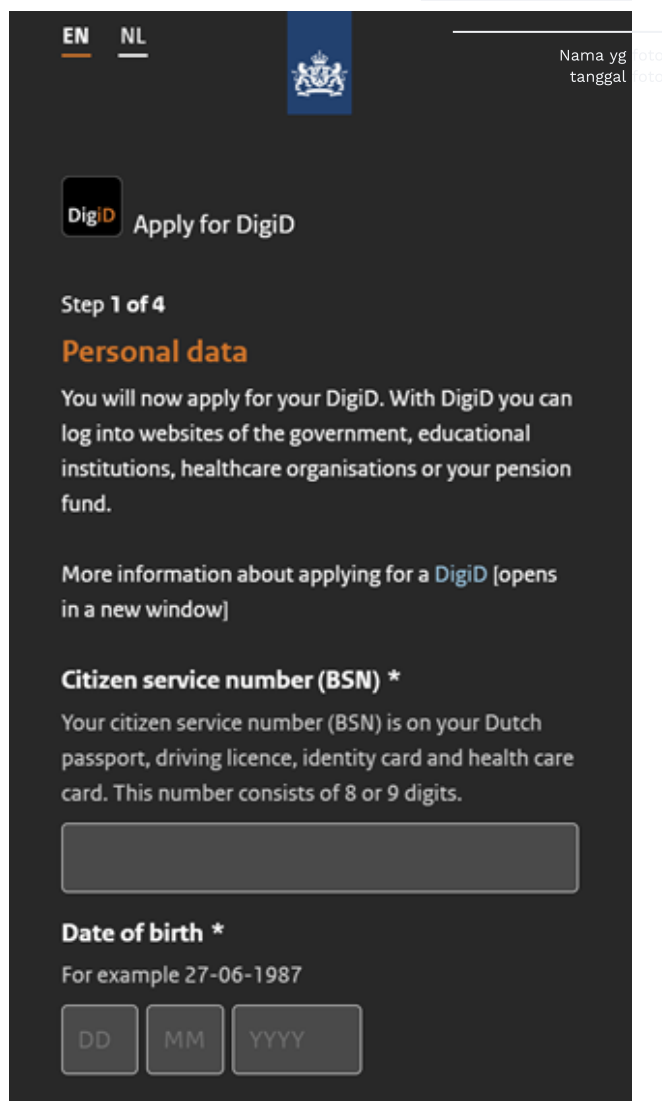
EN NL

Nama yg foto
tanggal foto

DigiD Apply for DigiD

Step 1 of 4

Personal data

You will now apply for your DigiD. With DigiD you can log into websites of the government, educational institutions, healthcare organisations or your pension fund.

More information about applying for a DigiD [opens in a new window]

Citizen service number (BSN) *

Your citizen service number (BSN) is on your Dutch passport, driving licence, identity card and health care card. This number consists of 8 or 9 digits.

Date of birth *

For example 27-06-1987

DD MM YYYY